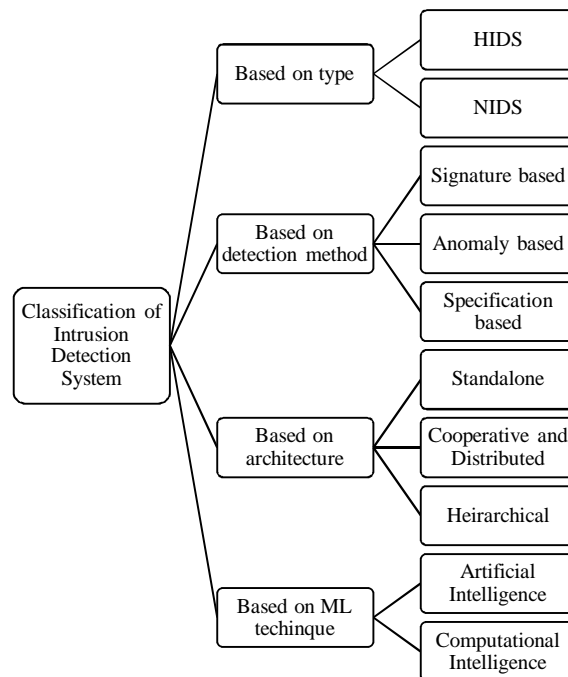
Classification of Intrusion Detection System

Based on type

HIDS

NIDS

Based on detection method

Signature based

Anomaly based

Specification based

Based on architecture

Standalone

Cooperative and Distributed

Heirarchical

Based on ML techinque

Artificial Intelligence

Computational Intelligence